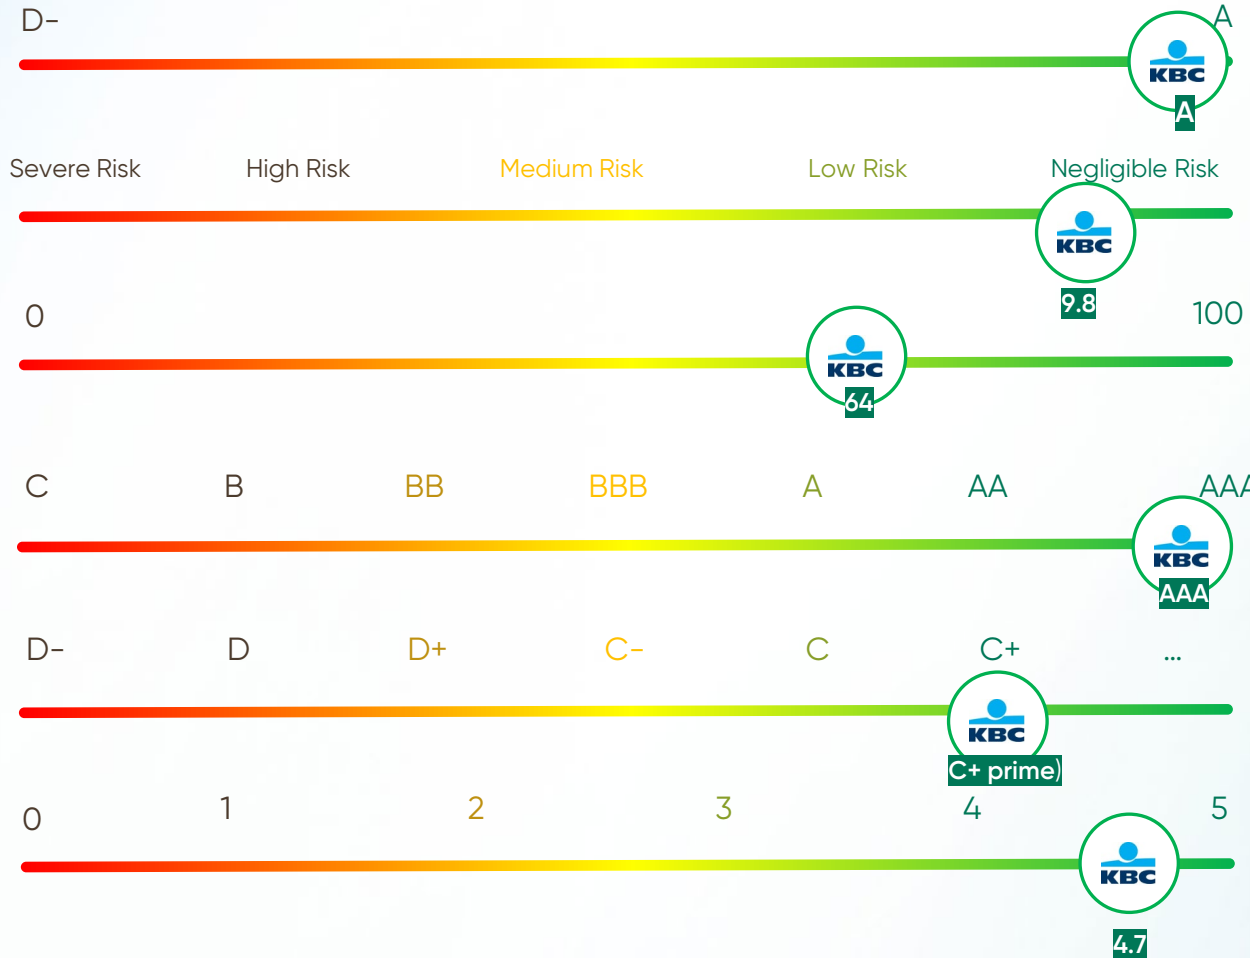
D-

A

KBC

A

Severe Risk

High Risk

Medium Risk

Low Risk

Negligible Risk

KBC

9.8

0

100

KBC

64

C

B

BB

BBB

A

AA

AAA

KBC

AAA

D-

D

D+

C-

C

C+

...

KBC

C+ prime)

0

1

2

3

4

5

KBC

4.7